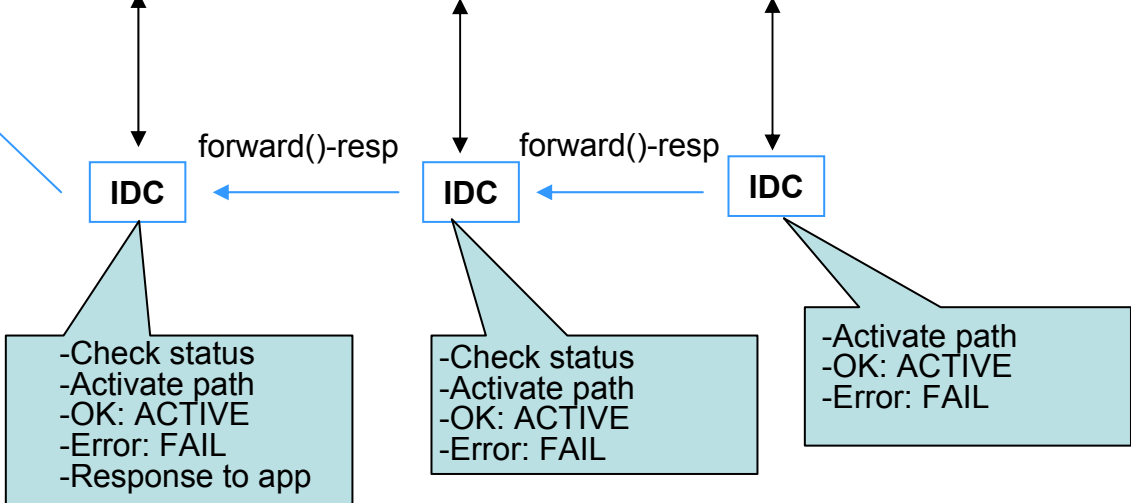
forward()-resp

forward()-resp

IDC

IDC

IDC

-Check status
-Activate path
-OK: ACTIVE
-Error: FAIL
-Response to app

-Check status
-Activate path
-OK: ACTIVE
-Error: FAIL

-Activate path
-OK: ACTIVE
-Error: FAIL